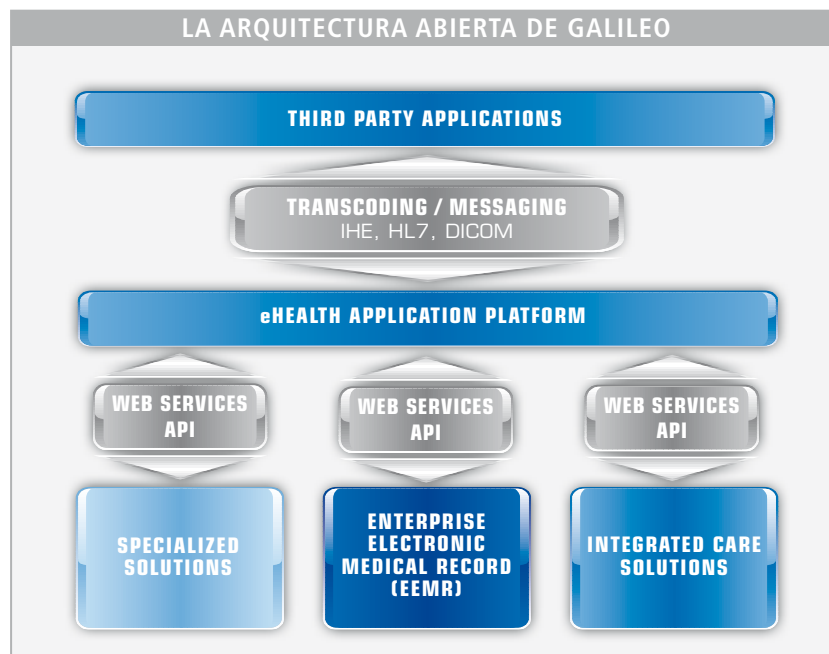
LA ARQUITECTURA ABIERTA DE GALILEO

THIRD PARTY APPLICATIONS

TRANSCODING / MESSAGING
IHE, HL7, DICOM

eHEALTH APPLICATION PLATFORM

WEB SERVICES API

WEB SERVICES API

WEB SERVICES API

SPECIALIZED SOLUTIONS

ENTERPRISE ELECTRONIC MEDICAL RECORD (EEMR)

INTEGRATED CARE SOLUTIONS